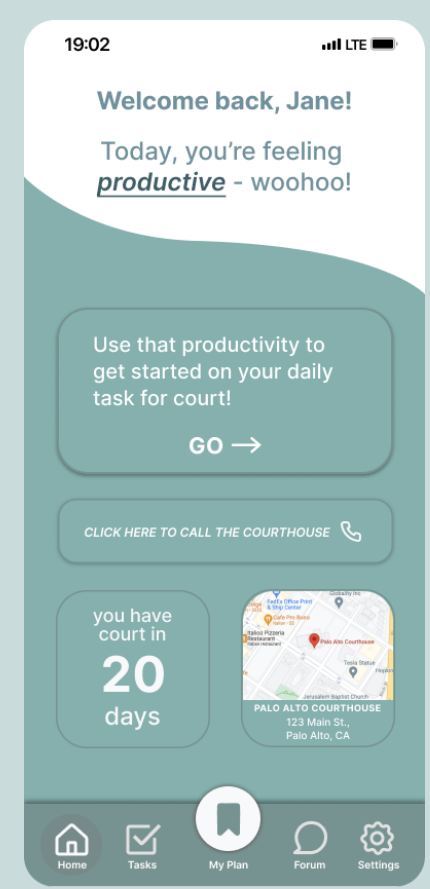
19:02

LTE

Welcome back, Jane!

Today, you're feeling ***productive*** - woohoo!

Use that productivity to get started on your daily task for court!

GO →

CLICK HERE TO CALL THE COURTHOUSE

you have court in

20

days

FedEx Office Print & Ship Center

Italico Pizzeria Restaurant

Palo Alto Courthouse

Tesla Statue

Jerusalem Baptist Church

PALO ALTO COURTHOUSE

123 Main St.,

Palo Alto, CA

Home

Tasks

My Plan

Forum

Settings